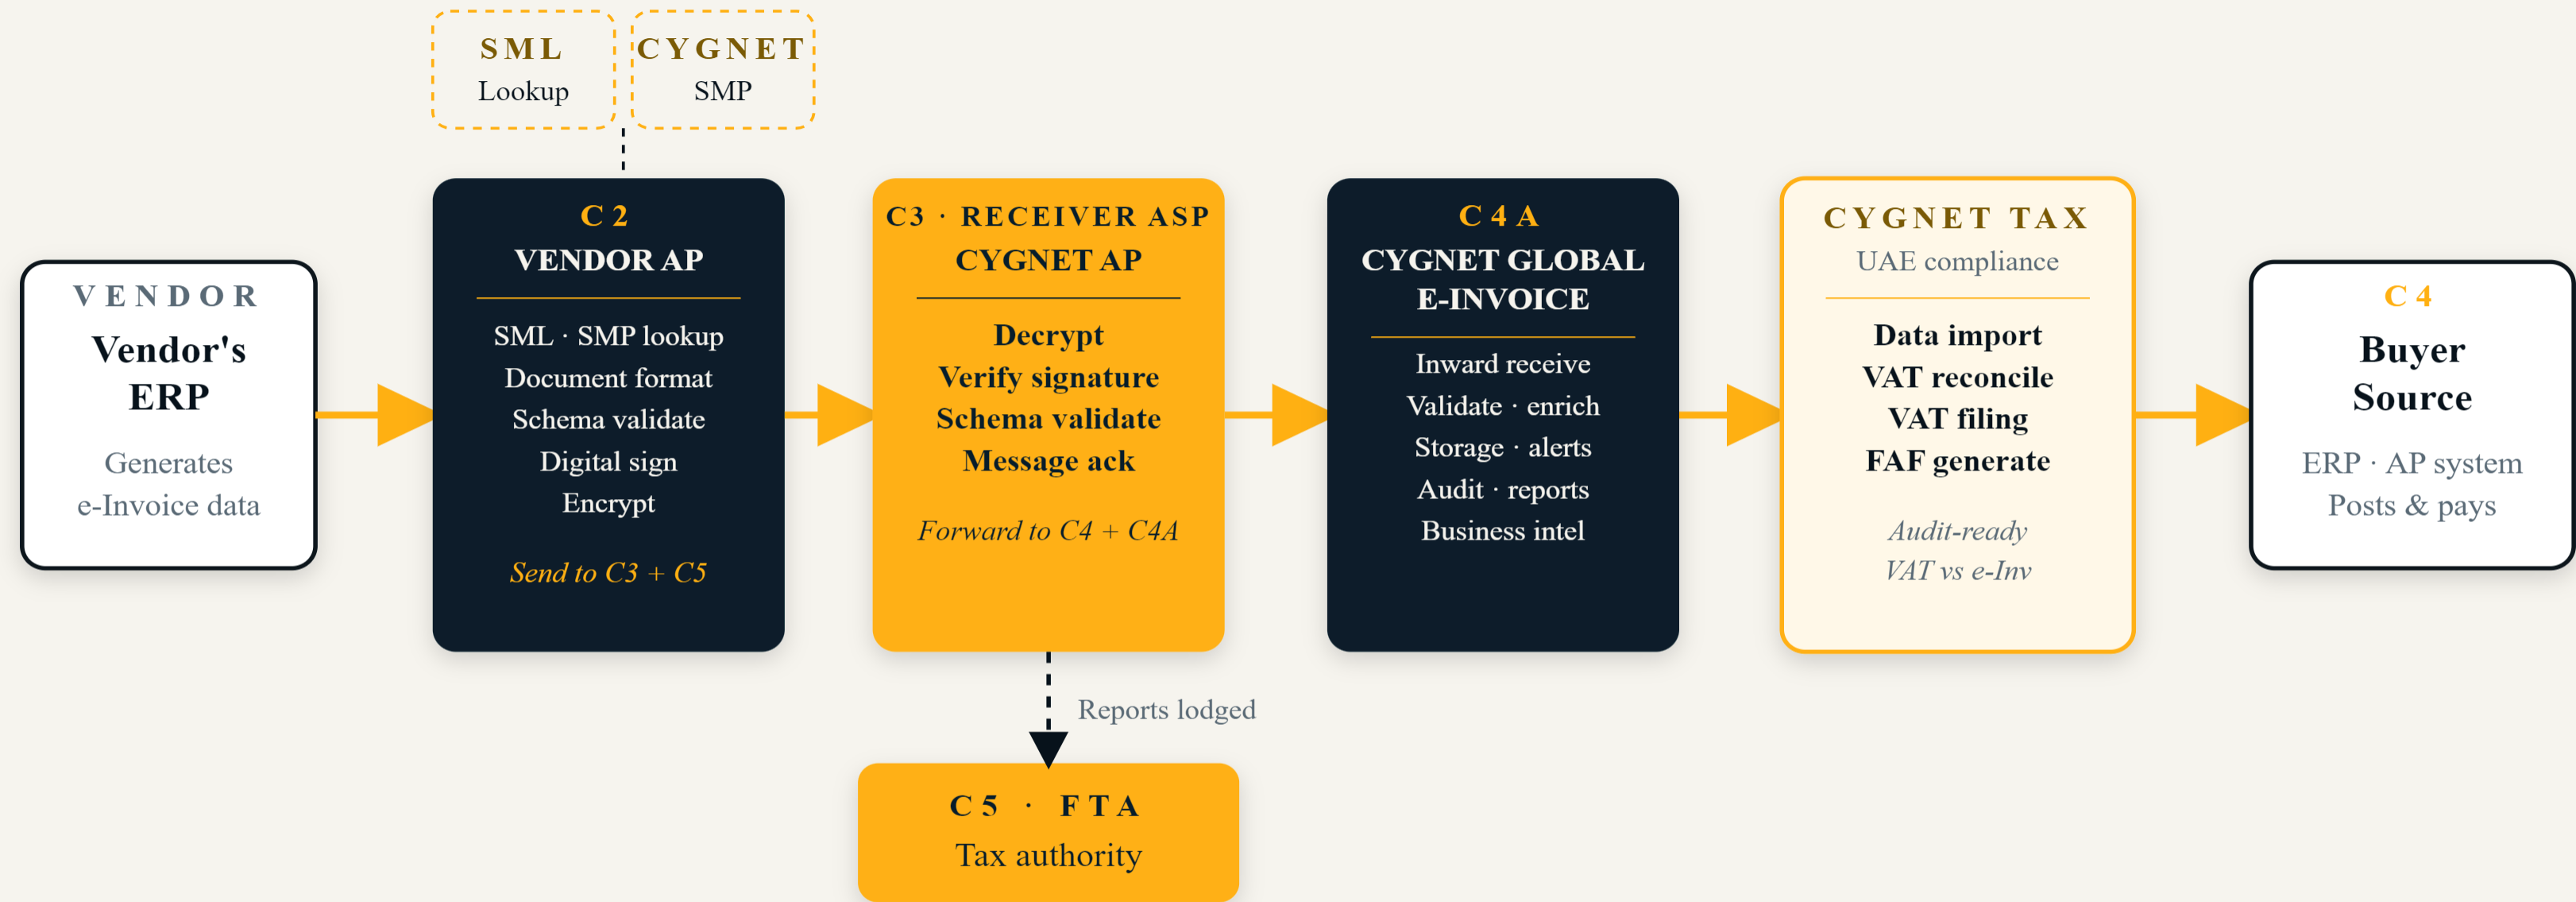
SML
Lookup

CYGNET
SMP

VENDOR
Vendor's ERP
Generates e-Invoice data

C2
VENDOR AP
SML · SMP lookup
Document format
Schema validate
Digital sign
Encrypt
Send to C3 + C5

C3 · RECEIVER ASP
CYGNET AP
Decrypt
Verify signature
Schema validate
Message ack
Forward to C4 + C4A

C4A
CYGNET GLOBAL E-INVOICE
Inward receive
Validate · enrich
Storage · alerts
Audit · reports
Business intel

CYGNET TAX
UAE compliance
Data import
VAT reconcile
VAT filing
FAF generate
Audit-ready
VAT vs e-Inv

C4
Buyer Source
ERP · AP system
Posts & pays

Reports lodged

C5 · FTA
Tax authority